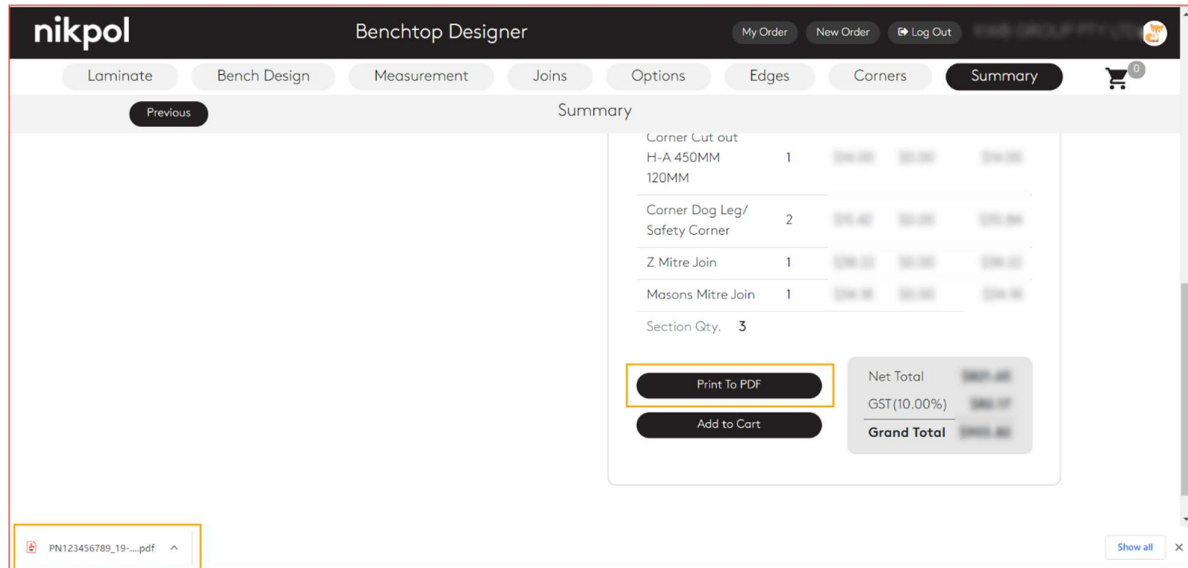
nikpol

Benchtop Designer

My Order

New Order

Log Out

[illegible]

Laminate

Bench Design

Measurement

Joins

Options

Edges

Corners

Summary

0

Previous

Summary

| | | | | |
|---|---|---|---|---|
| Corner Cut out H-A 450MM 120MM | 1 | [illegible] | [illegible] | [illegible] |
| Corner Dog Leg/ Safety Corner | 2 | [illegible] | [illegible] | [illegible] |
| Z Mitre Join | 1 | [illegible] | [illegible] | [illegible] |
| Masons Mitre Join | 1 | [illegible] | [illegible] | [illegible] |

Section Qty. 3

Print To PDF

Add to Cart

| | |
|---|---|
| Net Total | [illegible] |
| GST(10.00%) | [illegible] |
| Grand Total | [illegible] |

PN123456789_19-....pdf

Show all